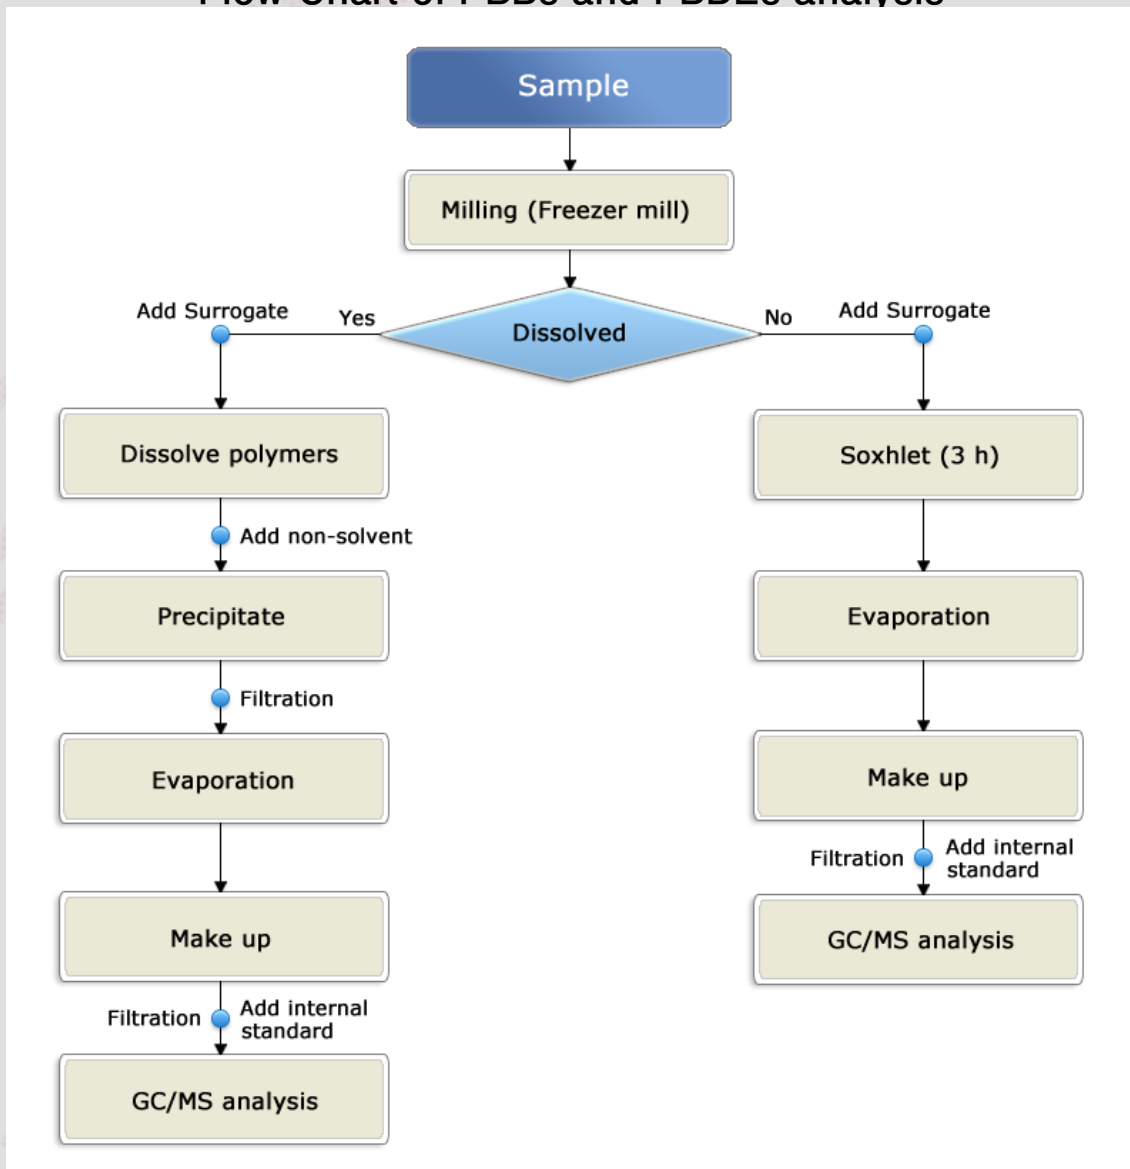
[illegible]

Sample

Milling (Freezer mill)

Dissolved

Add Surrogate

Yes

No

Add Surrogate

Dissolve polymers

Add non-solvent

Precipitate

Filtration

Evaporation

Make up

Filtration

Add internal standard

GC/MS analysis

Soxhlet (3 h)

Evaporation

Make up

Filtration

Add internal standard

GC/MS analysis